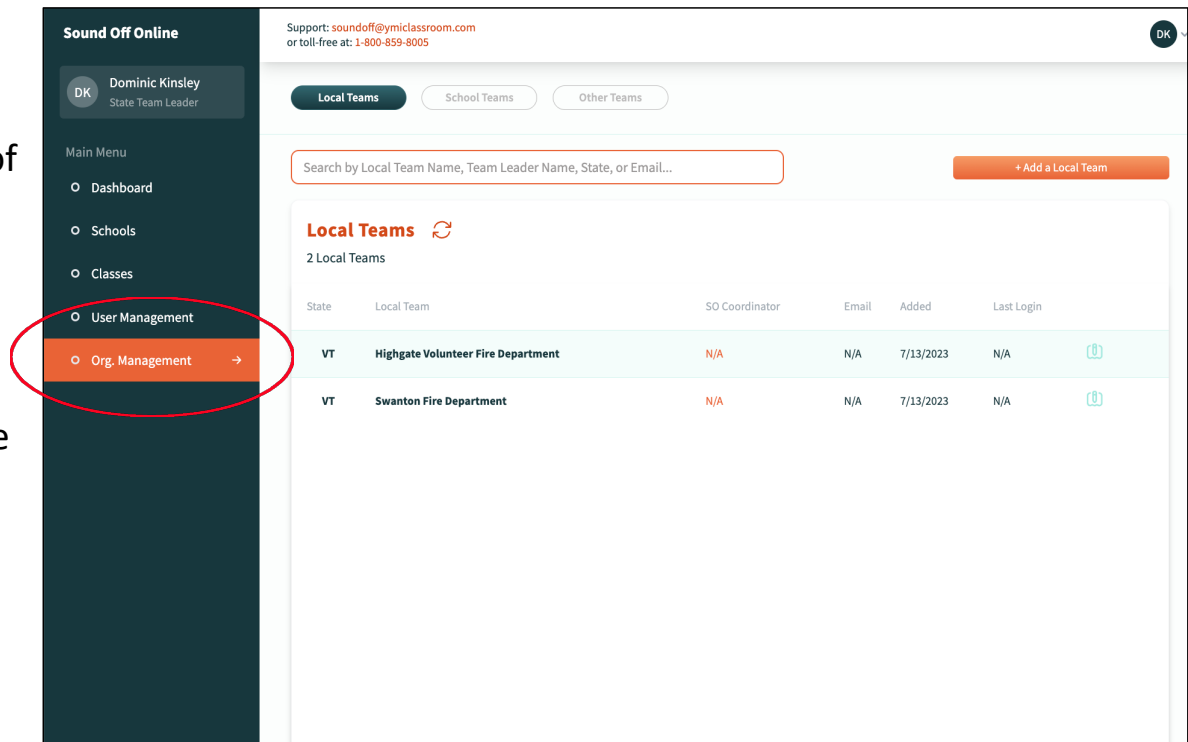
of

e

Sound Off Online

DK Dominic Kinsley
State Team Leader

Main Menu
Dashboard
Schools
Classes
User Management
Org. Management →

Support: soundoff@ymiclassroom.com
or toll-free at: 1-800-859-8005

DK

Local Teams
School Teams
Other Teams

Search by Local Team Name, Team Leader Name, State, or Email...

+ Add a Local Team

Local Teams
2 Local Teams

| State | Local Team | SO Coordinator | Email | Added | Last Login |
|---|---|---|---|---|---|
| VT | Highgate Volunteer Fire Department | N/A | N/A | 7/13/2023 | N/A |
| VT | Swanton Fire Department | N/A | N/A | 7/13/2023 | N/A |